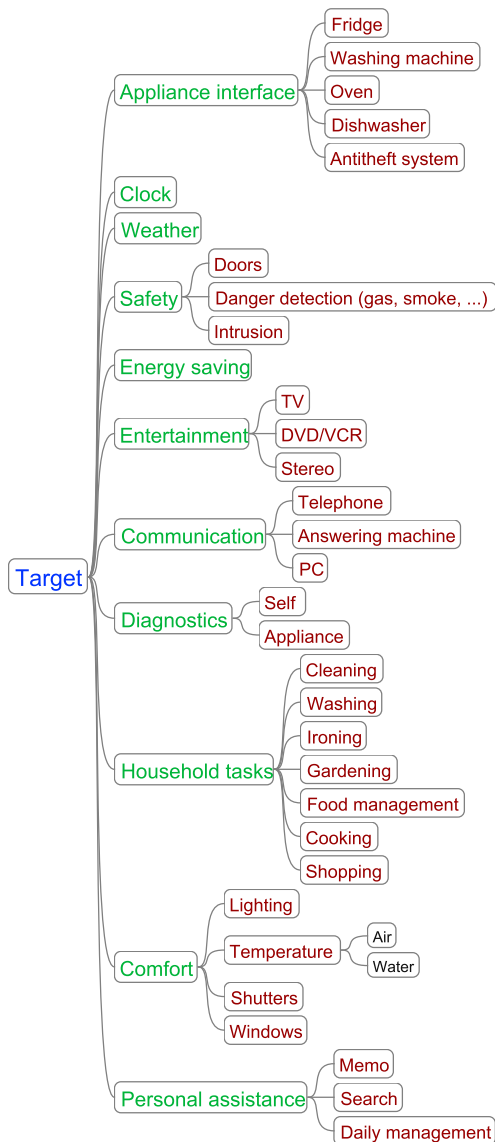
Target

Appliance interface
Fridge
Washing machine
Oven
Dishwasher
Antitheft system

Clock

Weather

Safety
Doors
Danger detection (gas, smoke, ...)
Intrusion

Energy saving

Entertainment
TV
DVD/VCR
Stereo

Communication
Telephone
Answering machine
PC

Diagnostics
Self
Appliance

Household tasks
Cleaning
Washing
Ironing
Gardening
Food management
Cooking
Shopping

Comfort
Lighting
Temperature
Air
Water
Shutters
Windows

Personal assistance
Memo
Search
Daily management